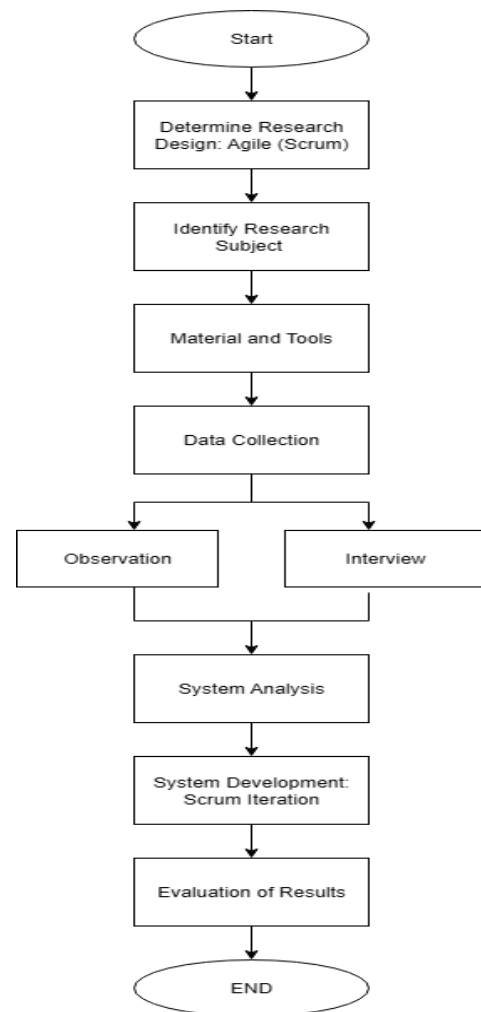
Start

Determine Research Design: Agile (Scrum)

Identify Research Subject

Material and Tools

Data Collection

Observation

Interview

System Analysis

System Development: Scrum Iteration

Evaluation of Results

END